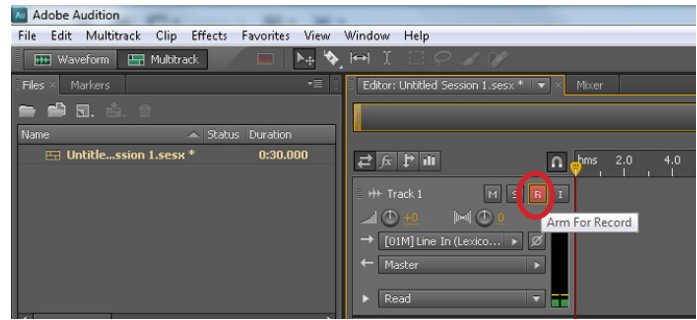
Adobe Audition

File Edit Multitrack Clip Effects Favorites View Window Help

Waveform Multitrack

Files × Markers

Name Status Duration

Untitle...ssion 1.sesx * 0:30.000

Editor: Untitled Session 1.sesx * × Mixer

hms 2.0 4.0

Track 1 M S R I

+0 0

Arm For Record

[01M] Line In (Lexico...

Master

Read